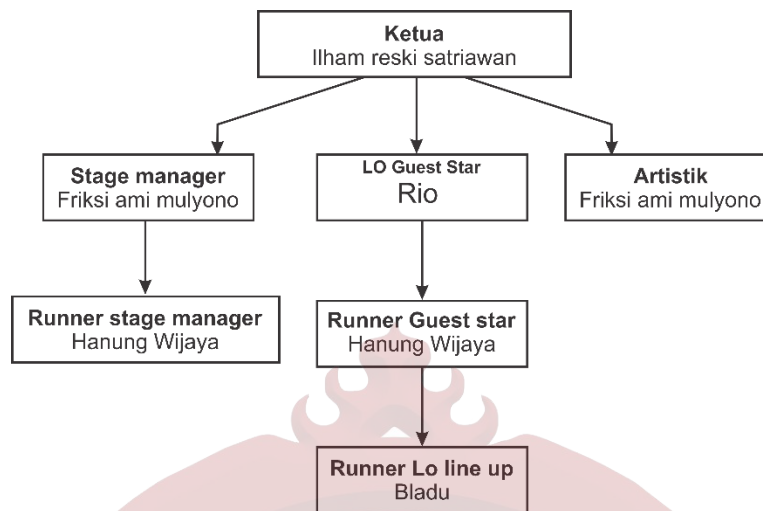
Ketua
Ilham reski satriawan

Stage manager
Friksi ami mulyono

LO Guest Star
Rio

Artistik
Friksi ami mulyono

Runner stage manager
Hanung Wijaya

Runner Guest star
Hanung Wijaya

Runner Lo line up
Bladu